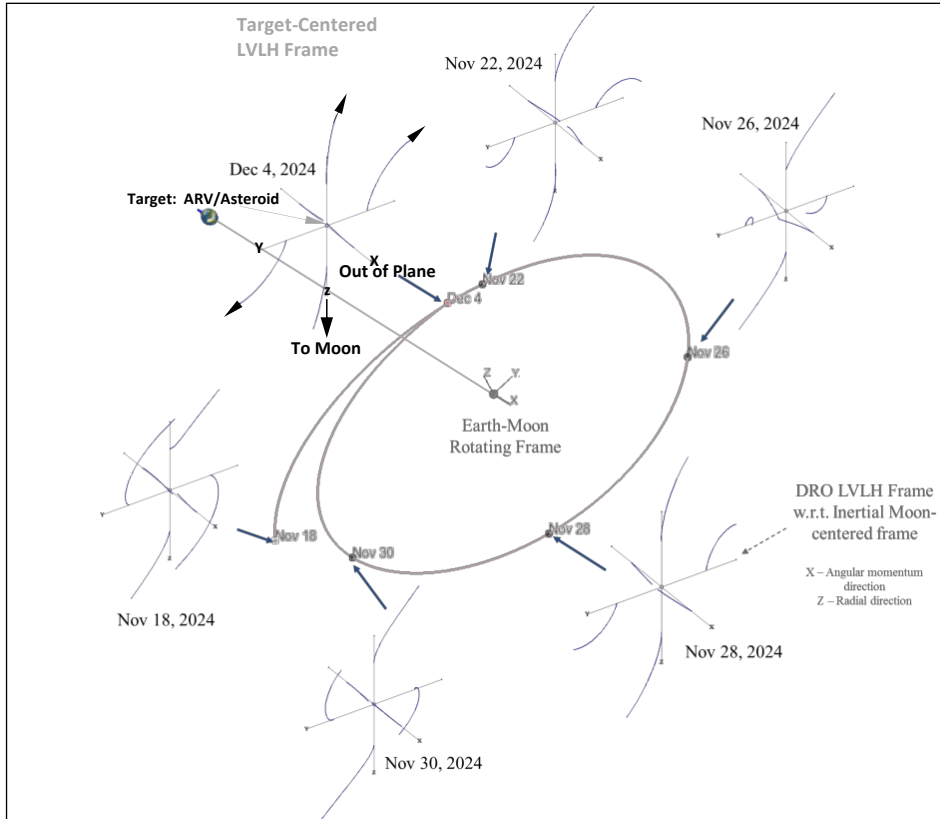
Target-Centered LVLH Frame

Nov 22, 2024

Nov 26, 2024

Dec 4, 2024

Target: ARV/Asteroid

Y

X

Out of Plane

Z

To Moon

Nov 22

Dec 4

Nov 26

Z Y X

Earth-Moon Rotating Frame

DRO LVLH Frame w.r.t. Inertial Moon-centered frame

X – Angular momentum direction
Z – Radial direction

Nov 18

Nov 30

Nov 28

Nov 18, 2024

Nov 28, 2024

Nov 30, 2024